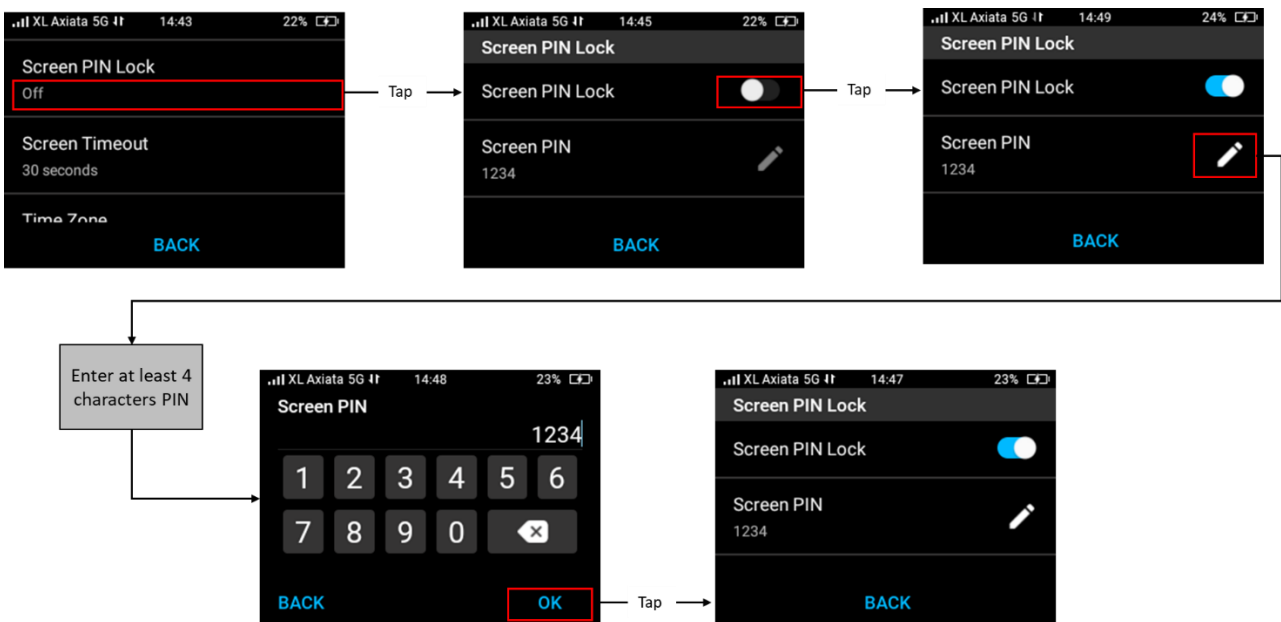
XL Axiata 5G 14:43 22%

Screen PIN Lock
Off

Screen Timeout
30 seconds

Time Zone

BACK

Tap

XL Axiata 5G 14:45 22%

Screen PIN Lock

Screen PIN Lock

Screen PIN
1234

BACK

Tap

XL Axiata 5G 14:49 24%

Screen PIN Lock

Screen PIN Lock

Screen PIN
1234

BACK

Enter at least 4 characters PIN

XL Axiata 5G 14:48 23%

Screen PIN

1234

1 2 3 4 5 6
7 8 9 0

BACK OK

Tap

XL Axiata 5G 14:47 23%

Screen PIN Lock

Screen PIN Lock

Screen PIN
1234

BACK